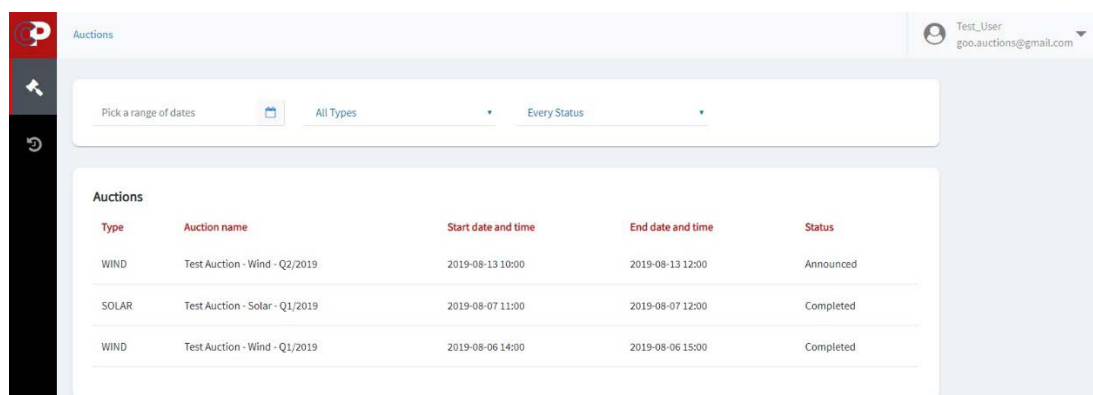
Auctions

Test_User
goo.auctions@gmail.com

Pick a range of dates

All Types

Every Status

Auctions

| Type | Auction name | Start date and time | End date and time | Status |
|---|---|---|---|---|
| WIND | Test Auction - Wind - Q2/2019 | 2019-08-13 10:00 | 2019-08-13 12:00 | Announced |
| SOLAR | Test Auction - Solar - Q1/2019 | 2019-08-07 11:00 | 2019-08-07 12:00 | Completed |
| WIND | Test Auction - Wind - Q1/2019 | 2019-08-06 14:00 | 2019-08-06 15:00 | Completed |